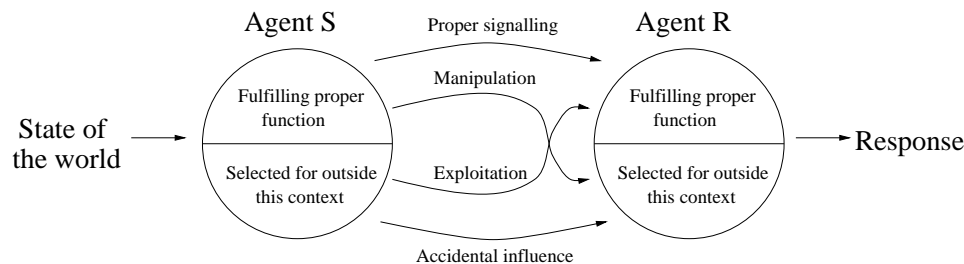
Agent S

Proper signalling

Agent R

Manipulation

Fulfilling proper function

Fulfilling proper function

State of the world

Response

Selected for outside this context

Exploitation

Selected for outside this context

Accidental influence